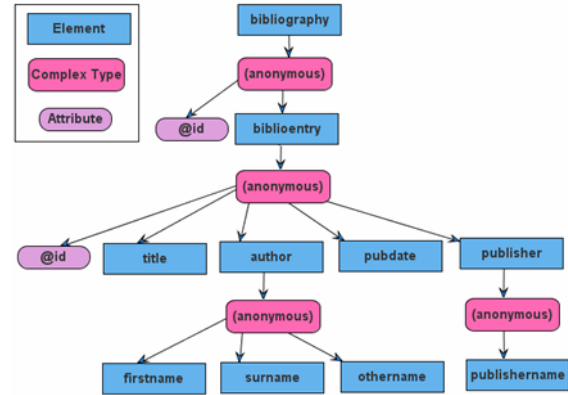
Element

Complex Type

Attribute

bibliography

(anonymous)

@id

biblioentry

(anonymous)

@id

title

author

pubdate

publisher

(anonymous)

(anonymous)

firstname

surname

othername

publishername